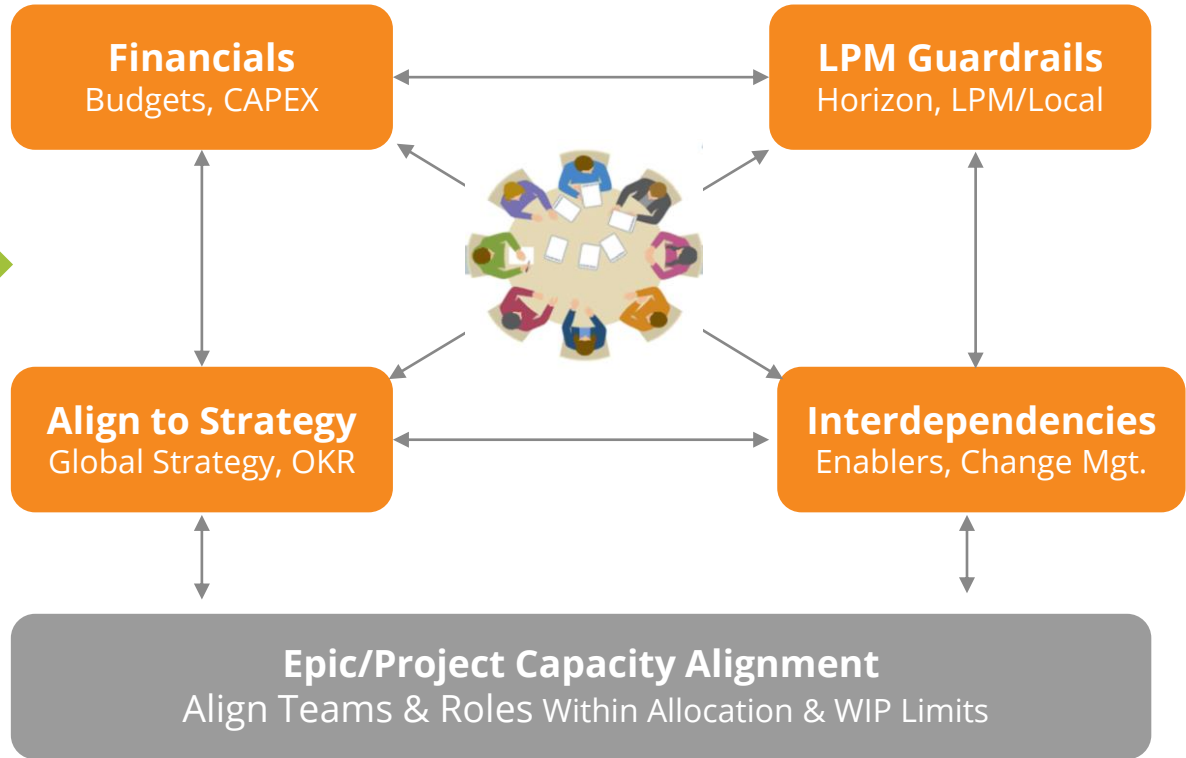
Financials
Budgets, CAPEX

LPM Guardrails
Horizon, LPM/Local

Align to Strategy
Global Strategy, OKR

Interdependencies
Enablers, Change Mgt.

Epic/Project Capacity Alignment
Align Teams & Roles Within Allocation & WIP Limits